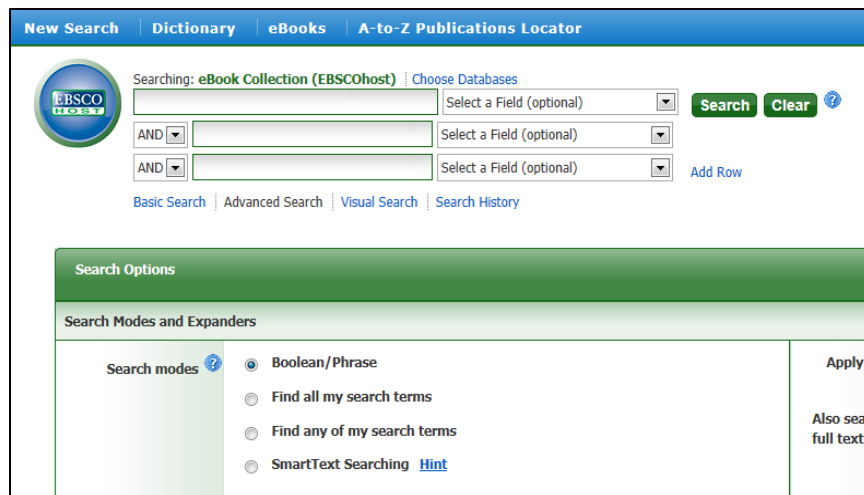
New Search | Dictionary | eBooks | A-to-Z Publications Locator

EBSCO HOST

Searching: eBook Collection (EBSCOhost) | Choose Databases

Select a Field (optional) Search Clear ?

AND Select a Field (optional)

AND Select a Field (optional) Add Row

Basic Search | Advanced Search | Visual Search | Search History

Search Options

Search Modes and Expanders

Search modes ?

Boolean/Phrase

Find all my search terms

Find any of my search terms

SmartText Searching Hint

Apply

Also sea full text